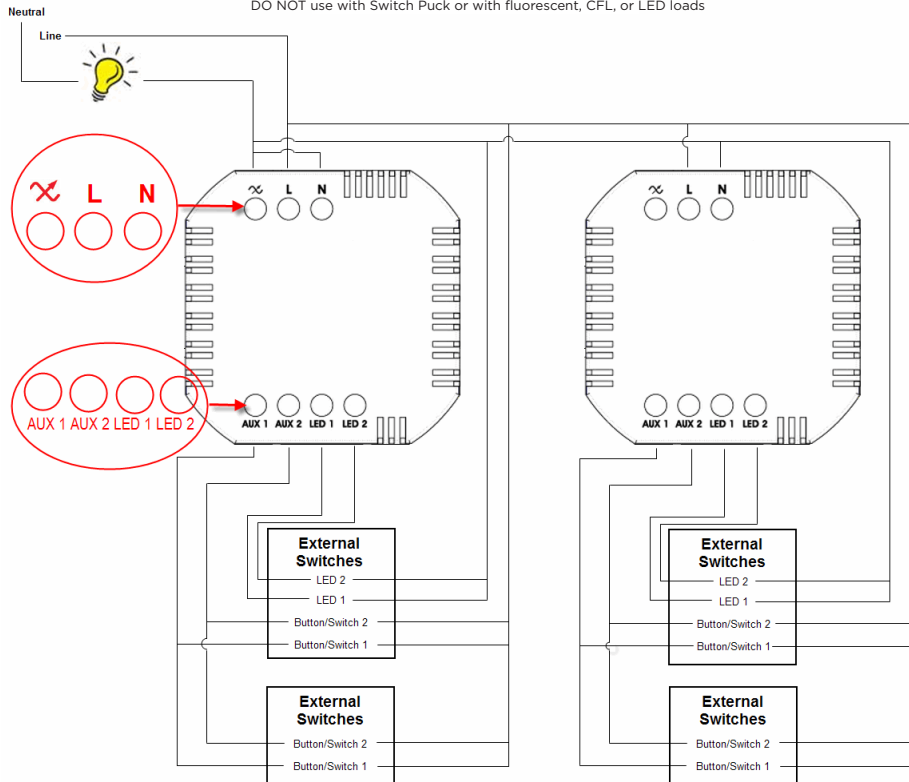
DO NOT use with Switch Puck or with fluorescent, CFL, or LED loads

Neutral

Line

L N

AUX 1 AUX 2 LED 1 LED 2

L N

AUX 1 AUX 2 LED 1 LED 2

L N

AUX 1 AUX 2 LED 1 LED 2

External Switches
LED 2
LED 1
Button/Switch 2
Button/Switch 1

External Switches
Button/Switch 2
Button/Switch 1

External Switches
LED 2
LED 1
Button/Switch 2
Button/Switch 1

External Switches
Button/Switch 2
Button/Switch 1